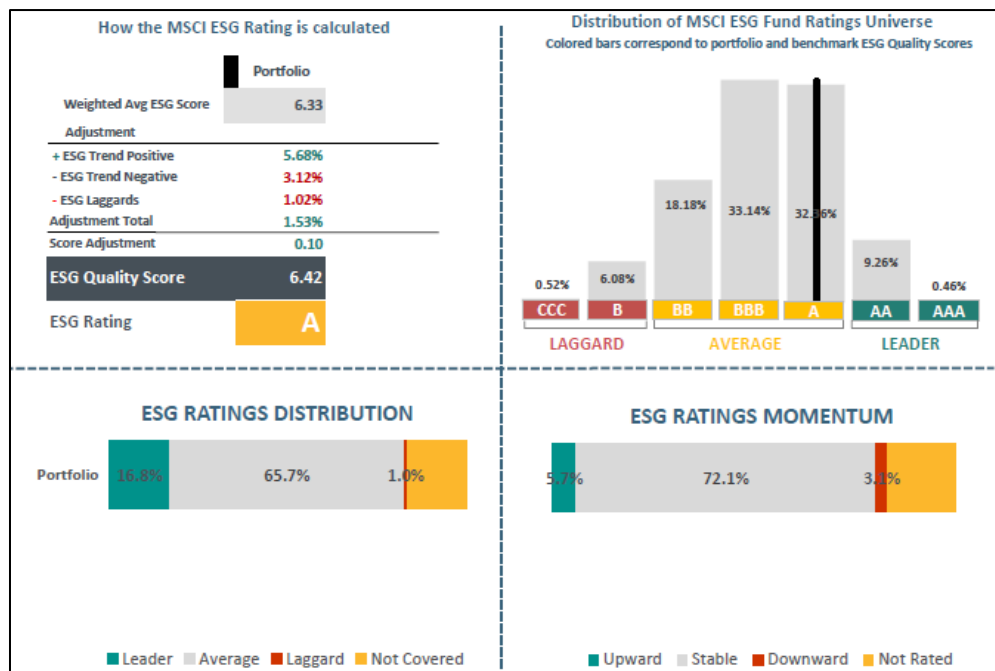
How the MSCI ESG Rating is calculated

| | Portfolio |
|---|---|
| Weighted Avg ESG Score | 6.33 |
| Adjustment | |
| + ESG Trend Positive | 5.68% |
| - ESG Trend Negative | 3.12% |
| - ESG Laggards | 1.02% |
| Adjustment Total | 1.53% |
| Score Adjustment | 0.10 |
| ESG Quality Score | 6.42 |
| ESG Rating | A |

Distribution of MSCI ESG Fund Ratings Universe
Colored bars correspond to portfolio and benchmark ESG Quality Scores

0.52% 6.08% 18.18% 33.14% 32.36% 9.26% 0.46%

CCC B BB BBB A AA AAA

LAGGARD AVERAGE LEADER

ESG RATINGS DISTRIBUTION

Portfolio 16.8% 65.7% 1.0%

Leader Average Laggard Not Covered

ESG RATINGS MOMENTUM

5.7% 72.1% 3.1%

Upward Stable Downward Not Rated